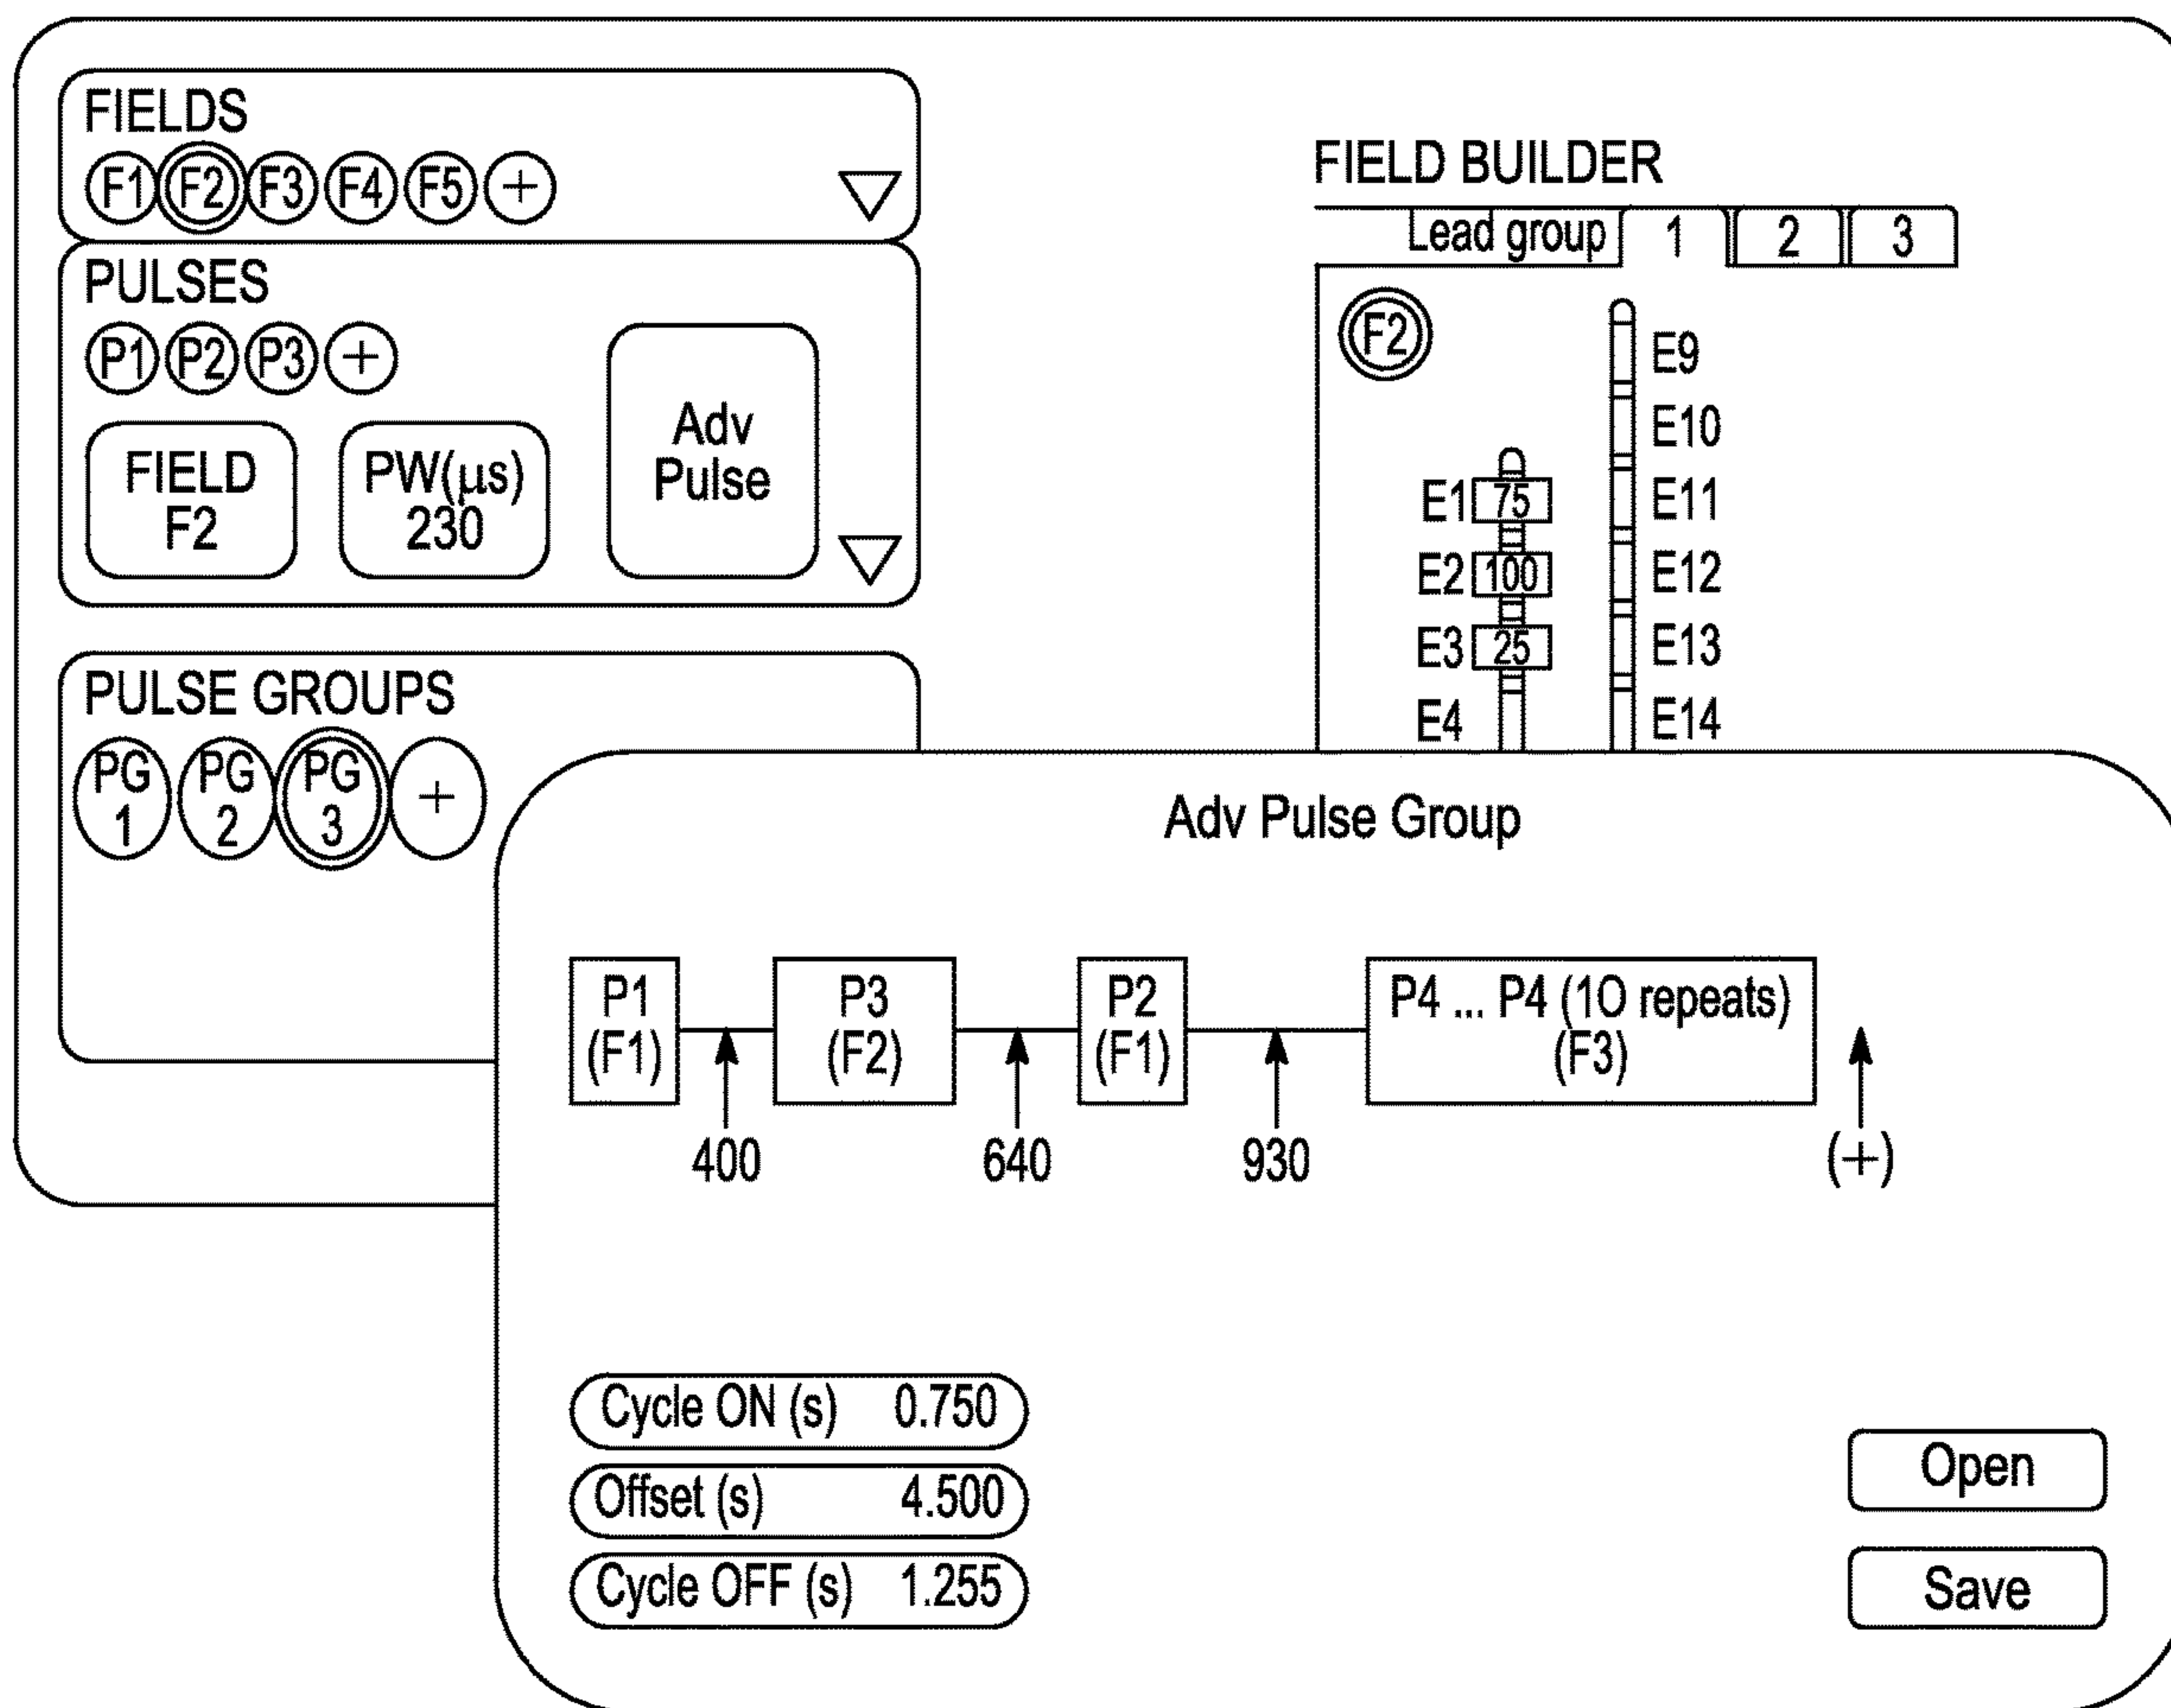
FIELDS
F1 F2 F3 F4 F5 +

PULSES
P1 P2 P3 +
FIELD F2
PW(μs) 230
Adv Pulse

PULSE GROUPS
PG 1 PG 2 PG 3 +

FIELD BUILDER
Lead group 1 2 3
F2
E9
E10
E1 75
E11
E2 100
E12
E3 25
E13
E4
E14

Adv Pulse Group

P1 (F1)
400
P3 (F2)
640
P2 (F1)
930
P4 ... P4 (10 repeats) (F3)
(+)

| | |
|---|---|
| Cycle ON (s) | 0.750 |
| Offset (s) | 4.500 |
| Cycle OFF (s) | 1.255 |

Open
Save